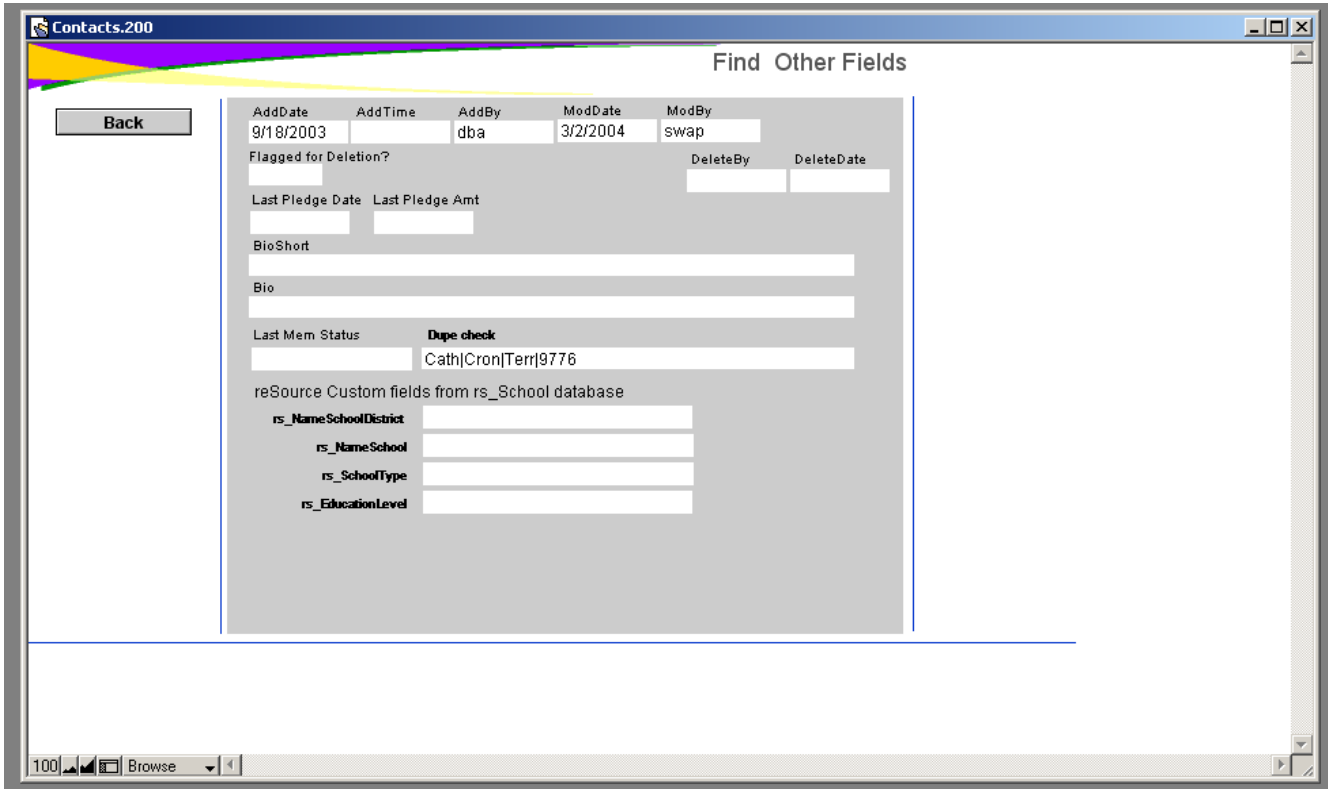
Contacts.200

Find Other Fields

Back

AddDate
9/18/2003
AddTime
AddBy
dba
ModDate
3/2/2004
ModBy
swap

Flagged for Deletion?

DeleteBy
DeleteDate

Last Pledge Date
Last Pledge Amt

BioShort

Bio

Last Mem Status
Dupe check
Cath|Cron|Terr|9776

reSource Custom fields from rs_School database

rs_NameSchoolDistrict
rs_NameSchool
rs_SchoolType
rs_EducationLevel

100 Browse